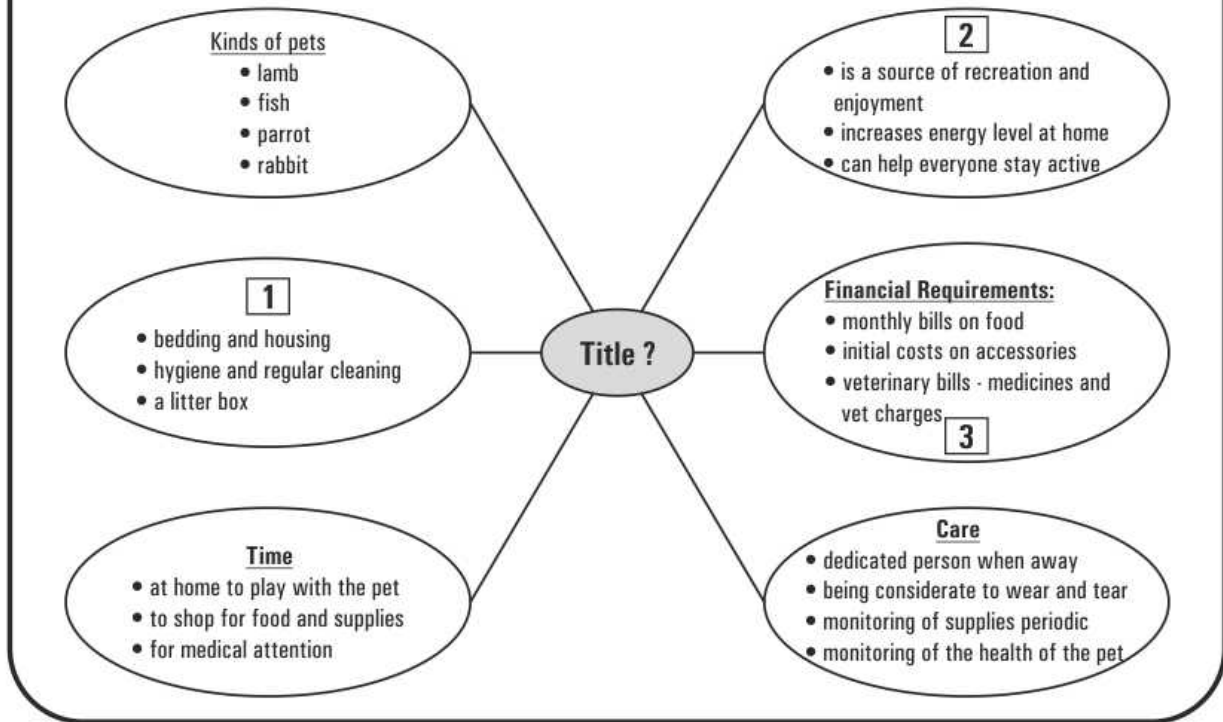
Kinds of pets
• lamb
• fish
• parrot
• rabbit

2
• is a source of recreation and enjoyment
• increases energy level at home
• can help everyone stay active

1
• bedding and housing
• hygiene and regular cleaning
• a litter box

Title ?

Financial Requirements:
• monthly bills on food
• initial costs on accessories
• veterinary bills - medicines and vet charges
3

Time
• at home to play with the pet
• to shop for food and supplies
• for medical attention

Care
• dedicated person when away
• being considerate to wear and tear
• monitoring of supplies periodic
• monitoring of the health of the pet